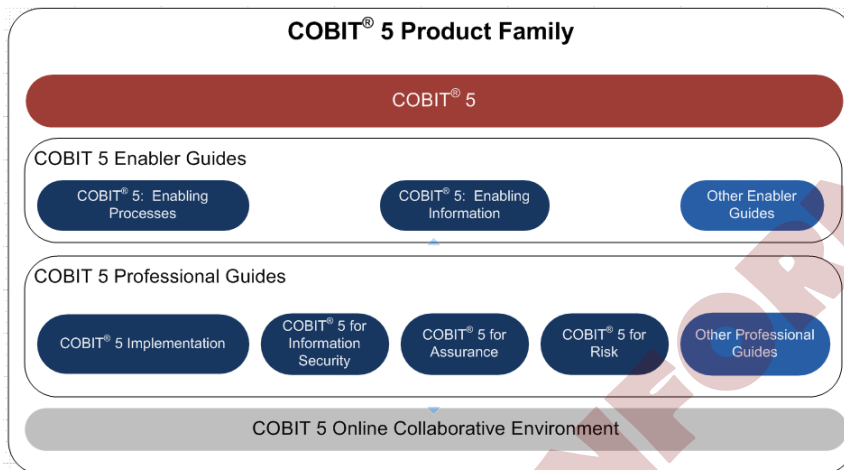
COBIT® 5 Product Family

COBIT® 5

COBIT 5 Enabler Guides

COBIT® 5: Enabling Processes

COBIT® 5: Enabling Information

Other Enabler Guides

COBIT 5 Professional Guides

COBIT® 5 Implementation

COBIT® 5 for Information Security

COBIT® 5 for Assurance

COBIT® 5 for Risk

Other Professional Guides

COBIT 5 Online Collaborative Environment